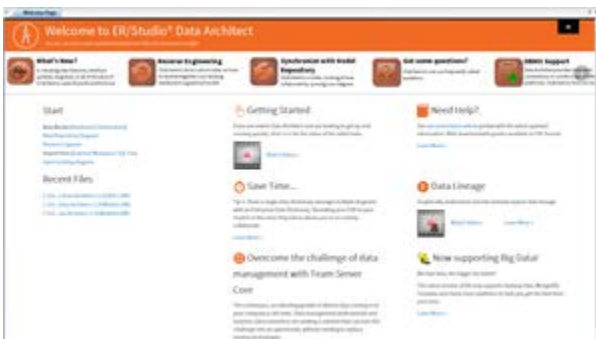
Welcome Page

Welcome to ER/Studio® Data Architect

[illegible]

What's New?
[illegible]

Reverse Engineering
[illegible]

Synchronize with Model Repository
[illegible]

Got some questions?
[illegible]

DBMS Support
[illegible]

Start
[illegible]

Recent Files
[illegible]

Getting Started
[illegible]

Watch Video »

Save Time...
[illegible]

Learn More »

Overcome the challenge of data management with Team Server Core
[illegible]

Need Help?
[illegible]

Learn More »

Data Lineage
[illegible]

Watch Video » Learn More »

Now supporting Big Data!
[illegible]

Learn More »